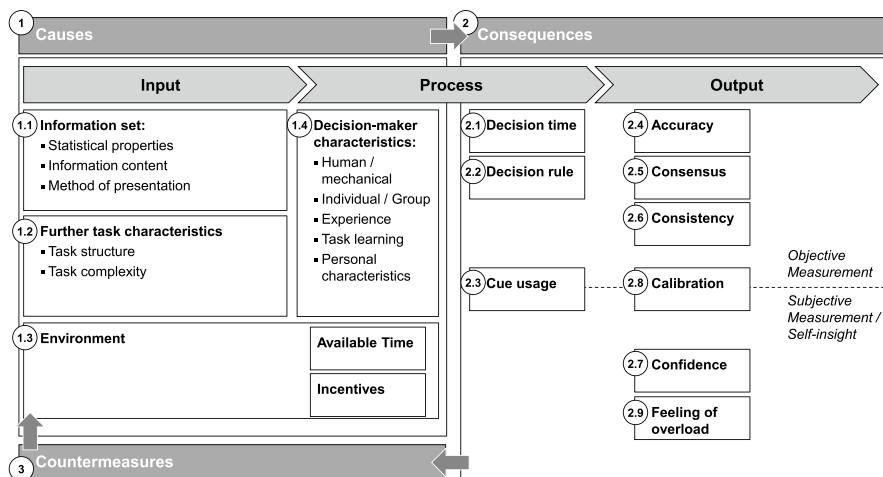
1 Causes

2 Consequences

Input

Process

Output

1.1 Information set:
- Statistical properties
- Information content
- Method of presentation

1.4 Decision-maker characteristics:
- Human / mechanical
- Individual / Group
- Experience
- Task learning
- Personal characteristics

1.2 Further task characteristics
- Task structure
- Task complexity

1.3 Environment

Available Time

Incentives

2.1 Decision time

2.2 Decision rule

2.3 Cue usage

2.4 Accuracy

2.5 Consensus

2.6 Consistency

2.8 Calibration

2.7 Confidence

2.9 Feeling of overload

Objective Measurement

Subjective Measurement / Self-insight

3 Countermeasures